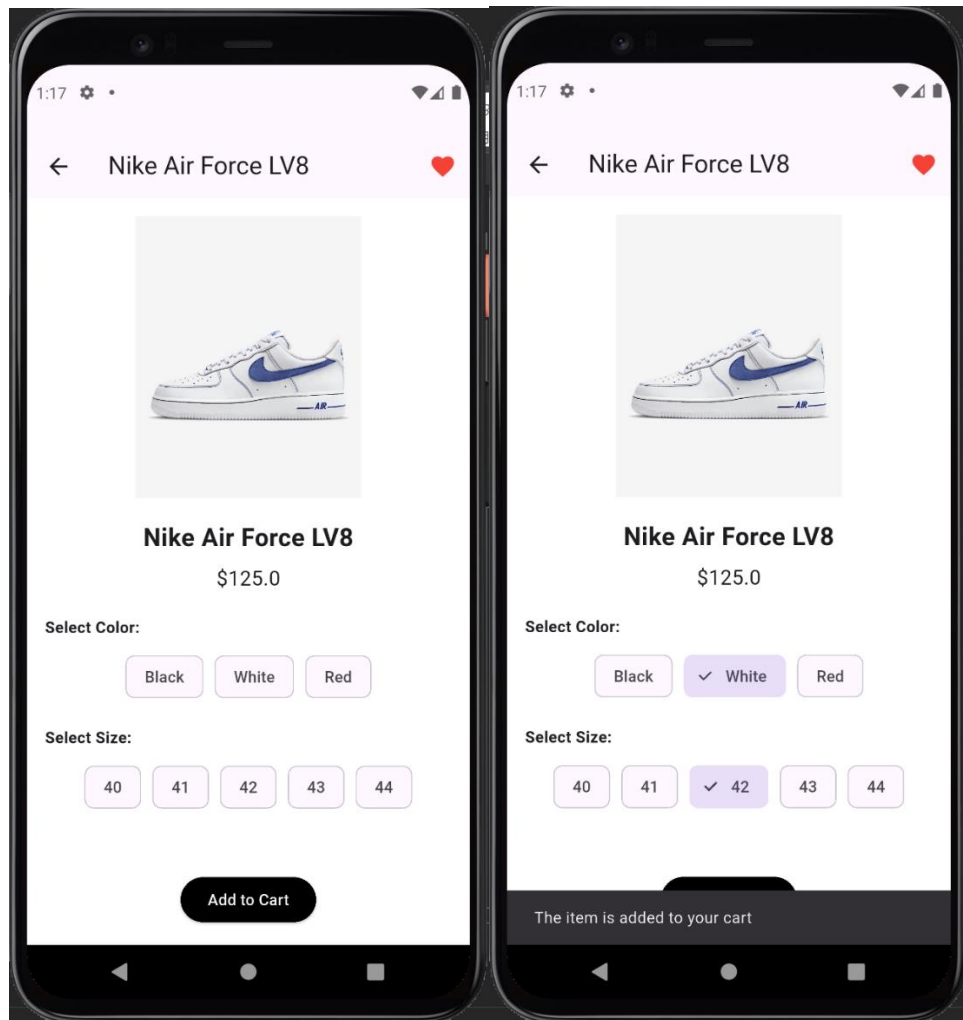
1:17

Nike Air Force LV8

AIR

Nike Air Force LV8

$125.0

Select Color:

Black White Red

Select Size:

40 41 42 43 44

Add to Cart

1:17

Nike Air Force LV8

AIR

Nike Air Force LV8

$125.0

Select Color:

Black White Red

Select Size:

40 41 42 43 44

The item is added to your cart